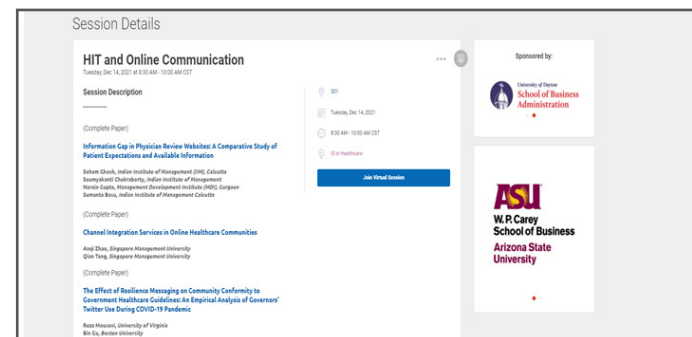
Session Details

HIT and Online Communication

Tuesday, Dec 14, 2021 at 8:30 AM - 10:00 AM CST

Session Description

(Complete Paper)

Information Gap in Physician Review Websites: A Comparative Study of Patient Expectations and Available Information

Soham Ghosh, Indian Institute of Management (IIM), Calcutta
Soumyakanti Chakraborty, Indian Institute of Management
Harsin Gupta, Management Development Institute (MDI), Gurgaon
Somanta Basu, Indian Institute of Management Calcutta

(Complete Paper)

Channel Integration Services in Online Healthcare Communities

Anqi Zhao, Singapore Management University
Qian Tang, Singapore Management University

(Complete Paper)

The Effect of Resilience Messaging on Community Conformity to Government Healthcare Guidelines: An Empirical Analysis of Governors' Twitter Use During COVID-19 Pandemic

Reza Mousavi, University of Virginia
Bin Gu, Boston University

301

Tuesday, Dec 14, 2021

8:30 AM - 10:00 AM CST

IS in Healthcare

Join Virtual Session

Sponsored by:

University of Dayton School of Business Administration

ASU
W. P. Carey School of Business
Arizona State University